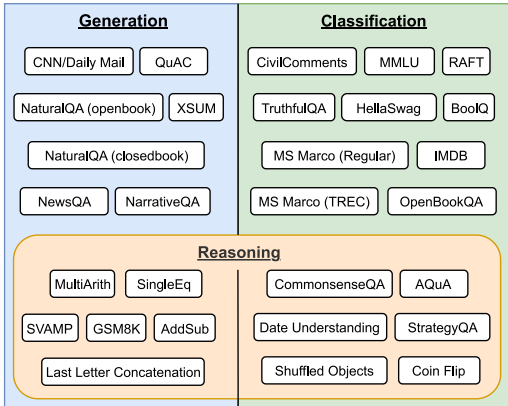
Generation

CNN/Daily Mail
QuAC
NaturalQA (openbook)
XSUM
NaturalQA (closedbook)
NewsQA
NarrativeQA

Classification

CivilComments
MMLU
RAFT
TruthfulQA
HellaSwag
BoolQ
MS Marco (Regular)
IMDB
MS Marco (TREC)
OpenBookQA

Reasoning

MultiArith
SingleEq
SVAMP
GSM8K
AddSub
Last Letter Concatenation
CommonsenseQA
AQuA
Date Understanding
StrategyQA
Shuffled Objects
Coin Flip